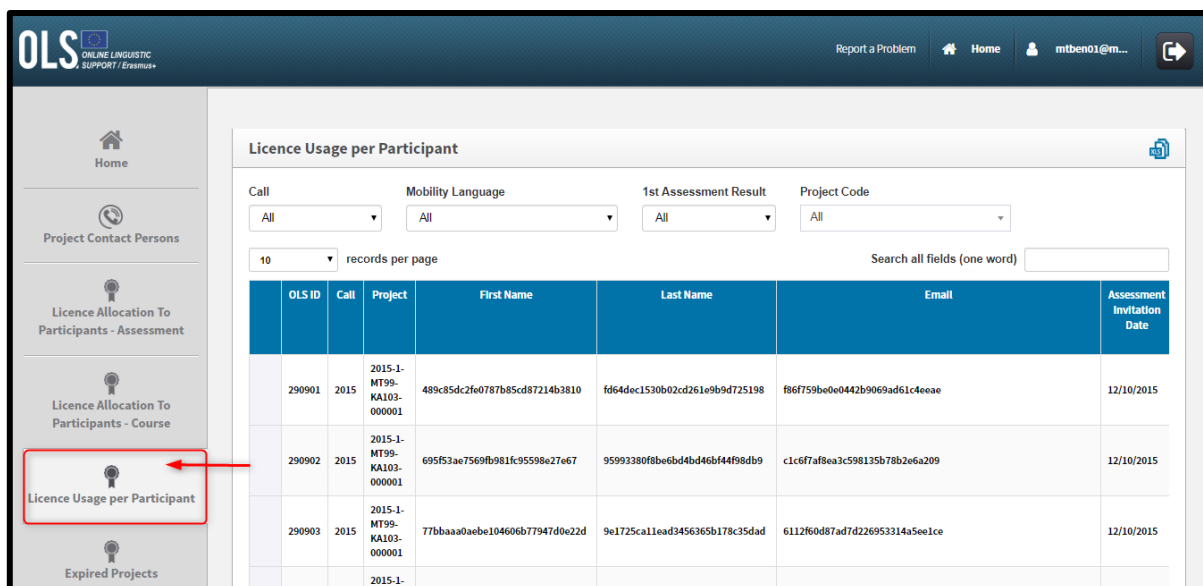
OLS ONLINE LINGUISTIC SUPPORT / Erasmus+

Report a Problem Home mtben01@m...

Home

Project Contact Persons

Licence Allocation To Participants - Assessment

Licence Allocation To Participants - Course

Licence Usage per Participant

Expired Projects

Licence Usage per Participant

XLS

Call
All

Mobility Language
All

1st Assessment Result
All

Project Code
All

10 records per page

Search all fields (one word)

| | OLS ID | Call | Project | First Name | Last Name | Email | Assessment Invitation Date |
|---|---|---|---|---|---|---|---|
| | 290901 | 2015 | 2015-1-MT99-KA103-000001 | 489c85dc2fe0787b85cd87214b3810 | fd64dec1530b02cd261e9b9d725198 | f86f759be0e0442b9069ad61c4eeae | 12/10/2015 |
| | 290902 | 2015 | 2015-1-MT99-KA103-000001 | 695f53ae7569fb981fc95598e27e67 | 95993380f8be6bd4bd46bf44f98db9 | c1c6f7af8ea3c598135b78b2e6a209 | 12/10/2015 |
| | 290903 | 2015 | 2015-1-MT99-KA103-000001 | 77bbaaa0aebe104606b77947d0e22d | 9e1725ca11ead3456365b178c35dad | 6112f60d87ad7d226953314a5ee1ce | 12/10/2015 |
| | | | 2015-1- | | | | |